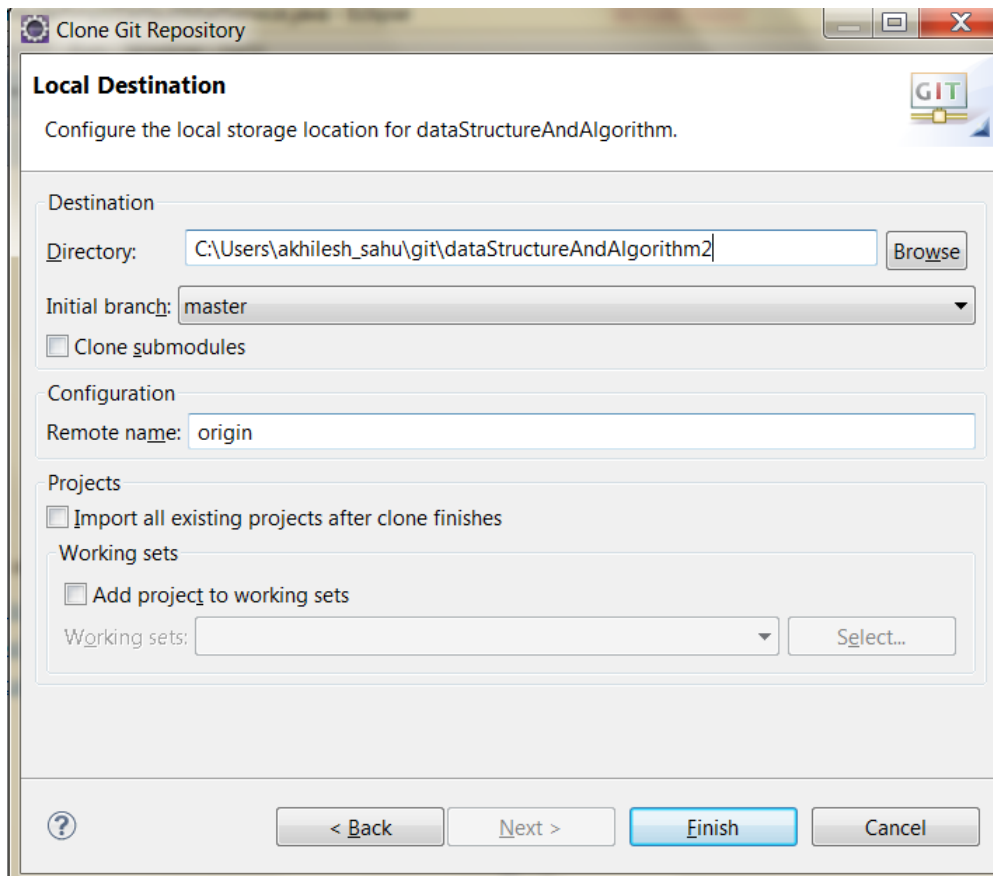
Clone Git Repository

Local Destination

Configure the local storage location for dataStructureAndAlgorithm.

GIT

Destination

Directory: C:\Users\akhilesh_sahu\git\dataStructureAndAlgorithm2 Browse

Initial branch: master

Clone submodules

Configuration

Remote name: origin

Projects

Import all existing projects after clone finishes

Working sets

Add project to working sets

Working sets: Select...

?

< Back Next > Finish Cancel